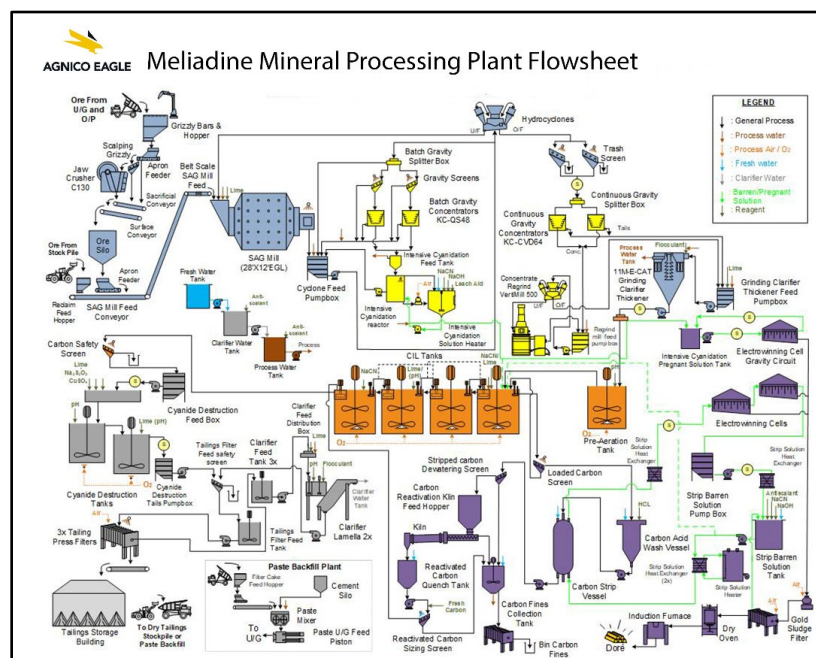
AGNICO EAGLE Meliadine Mineral Processing Plant Flowsheet

LEGEND
: General Process
: Process water
: Process Air / O2
: Fresh water
: Clarifier Water
: Barren/Pregnant Solution
: Reagent

Ore From U/G and O/P
Grizzly Bars & Hopper
Scalping Grizzly
Apron Feeder
Jaw Crusher C130
Sacrificial Conveyor
Surface Conveyor
Ore Silo
Ore From Stock Pile
Apron Feeder
Reclaim Feed Hopper
SAG Mill Feed Conveyor
Belt Scale SAG Mill Feed
Lime
SAG Mill (28'X12'EGL)
Cyclone Feed Pumpbox
Hydrocyclones
U/F
O/F
Batch Gravity Splitter Box
Gravity Screens
Batch Gravity Concentrators KC-QS48
Intensive Cyanidation Feed Tank
NaCN
NaOH
Leach Aid
Air
Intensive Cyanidation reactor
Intensive Cyanidation Solution Heater
Trash Screen
Continuous Gravity Splitter Box
Tails
Continuous Gravity Concentrators KC-CVD64
Conc.
Concentrate Regrind VertiMill 500
U/F
O/F
Regrind mill feed pump box
Process Water Tank
Flocculant
11M-E-CAT Grinding Clarifier Thickener
Lime
Grinding Clarifier Thickener Feed Pumpbox
Fresh Water Tank
Anti-scalant
Clarifier Water Tank
Anti-scalant
Process Water Tank
Process
Carbon Safety Screen
Lime
$Na_2S_2O_5$
$CuSO_4$
Cyanide Destruction Feed Box
pH
Lime (pH)
O2
Cyanide Destruction Tanks
Cyanide Destruction Tails Pumpbox
CIL Tanks
NaCN
Lime (pH)
NaCN Lime
O2
Pre-Aeration Tank
O2
Intensive Cyanidation Pregnant Solution Tank
Electrowinning Cell Gravity Circuit
Electrowinning Cells
Clarifier Feed Distribution Box
Lime
pH
Flocculant
Tailings Filter Feed safety screen
Clarifier Feed Tank 3x
Clarifier Water Tank
Tailings Filter Feed Tank
Clarifier Lamella 2x
3x Tailing Press Filters
Air
Tailings Storage Building
To Dry Tailings Stockpile or Paste Backfill
Paste Backfill Plant
Filter Cake Feed Hopper
Cement Silo
Paste Mixer
To U/G
Paste U/G Feed Piston
Stripped carbon Dewatering Screen
Carbon Reactivation Kiln Feed Hopper
Loaded Carbon Screen
Kiln
Reactivated Carbon Quench Tank
Fresh Carbon
Reactivated Carbon Sizing Screen
Carbon Fines Collection Tank
Bin Carbon Fines
Carbon Strip Vessel
HCL
Carbon Acid Wash Vessel
Strip Solution Heat Exchanger
Strip Solution Heat Exchanger
Strip Barren Solution Pump Box
Antiscalant NaCN NaOH
Strip Barren Solution Tank
Strip Solution Heat Exchanger (2x)
Strip Solution Heater
Induction Furnace
Doré
Dry Oven
Air
Air
Gold Sludge Filter